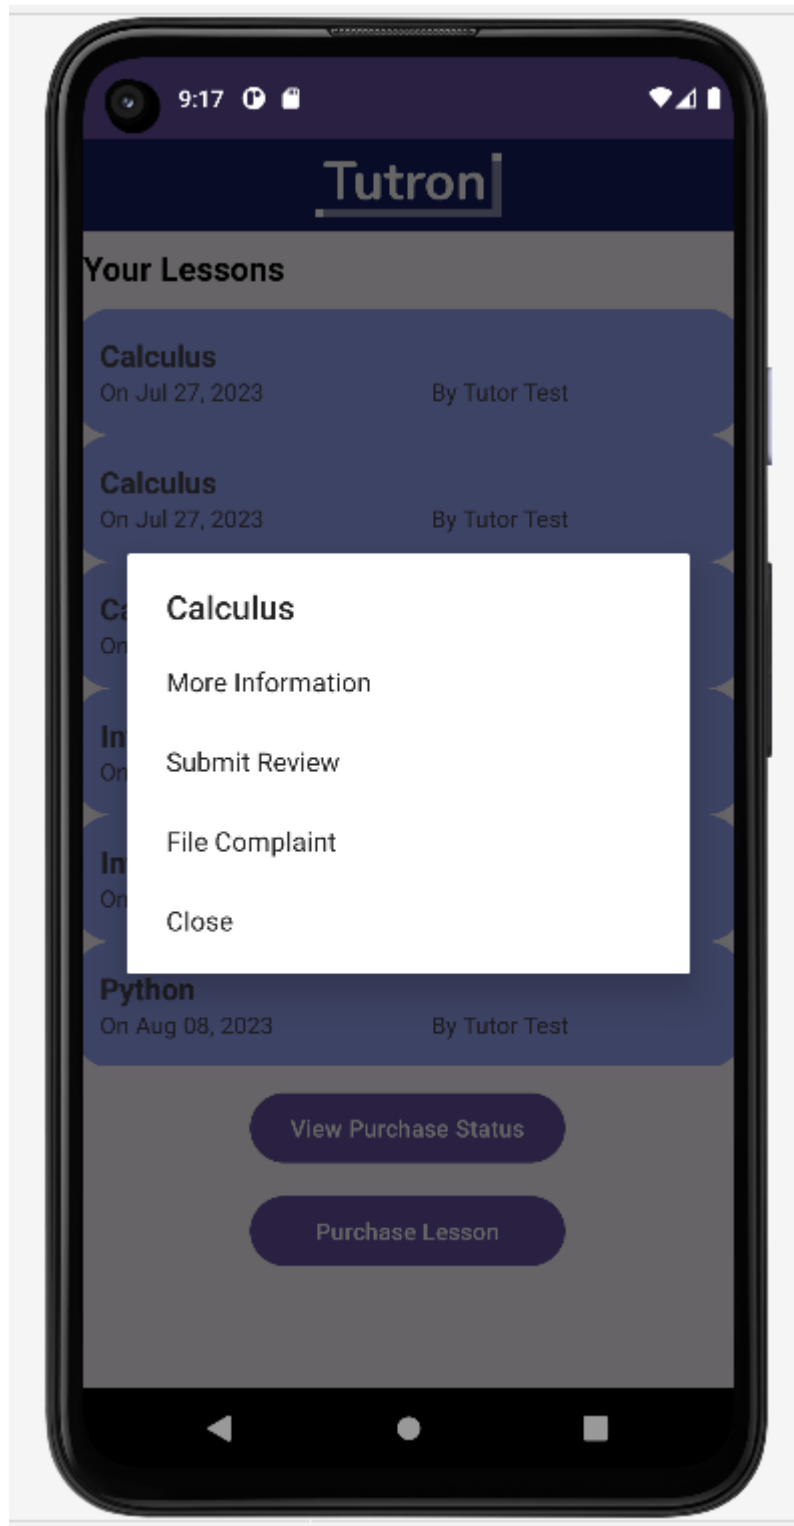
9:17

Tutron

Your Lessons

Calculus
On Jul 27, 2023 By Tutor Test

Calculus
On Jul 27, 2023 By Tutor Test

Ca
On

In
On

In
On

Calculus

More Information

Submit Review

File Complaint

Close

Python
On Aug 08, 2023 By Tutor Test

View Purchase Status

Purchase Lesson